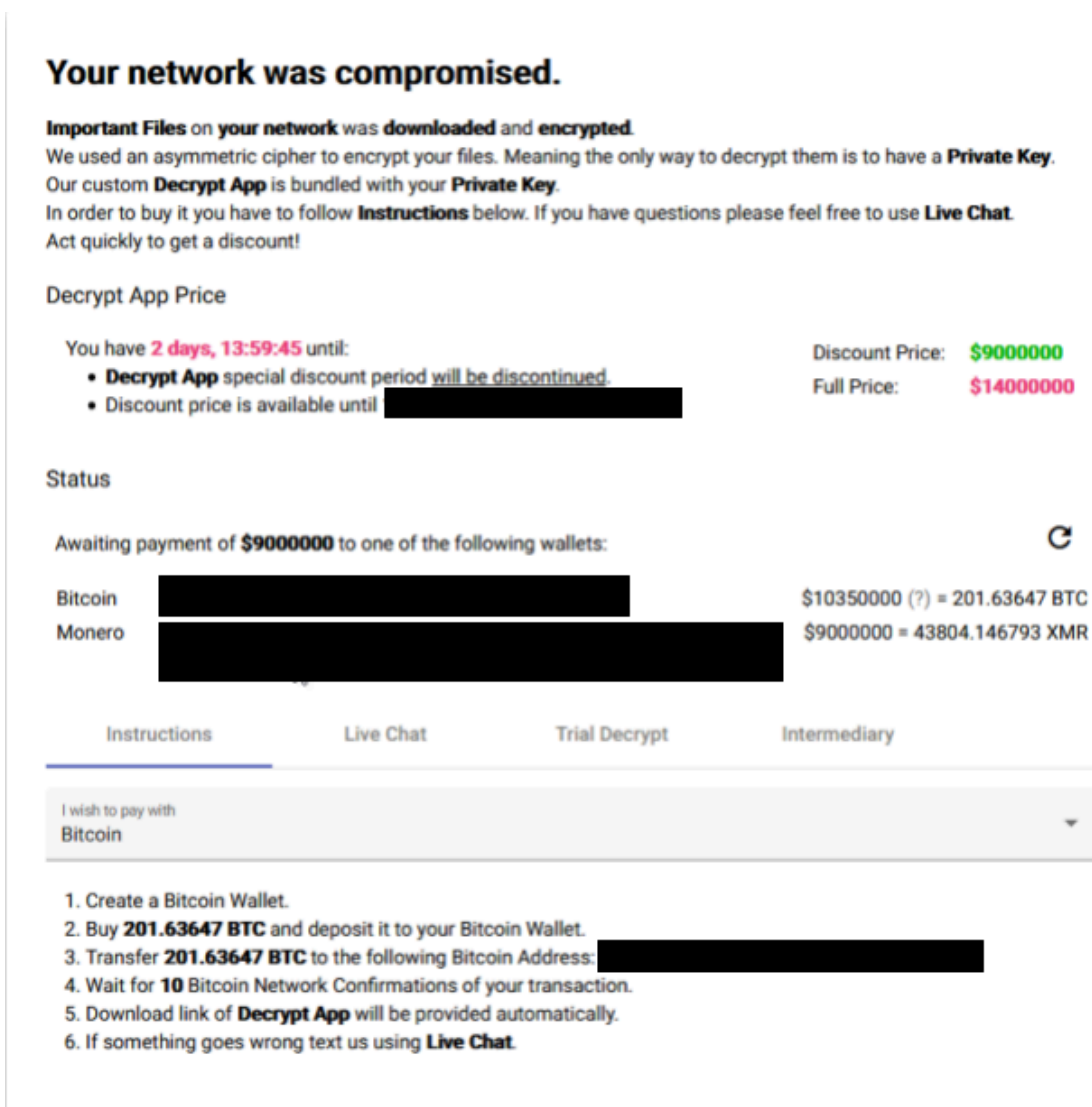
# Your network was compromised.

**Important Files** on **your network** was **downloaded** and **encrypted**.
We used an asymmetric cipher to encrypt your files. Meaning the only way to decrypt them is to have a **Private Key**.
Our custom **Decrypt App** is bundled with your **Private Key**.
In order to buy it you have to follow **Instructions** below. If you have questions please feel free to use **Live Chat**.
Act quickly to get a discount!

Decrypt App Price

You have 2 days, 13:59:45 until:
- **Decrypt App** special discount period will be discontinued.
- Discount price is available until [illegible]

Discount Price: $9000000
Full Price: $14000000

Status

Awaiting payment of **$9000000** to one of the following wallets:

Bitcoin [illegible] $10350000 (?) = 201.63647 BTC
Monero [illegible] $9000000 = 43804.146793 XMR

Instructions Live Chat Trial Decrypt Intermediary

I wish to pay with
Bitcoin

1. Create a Bitcoin Wallet.
2. Buy **201.63647 BTC** and deposit it to your Bitcoin Wallet.
3. Transfer **201.63647 BTC** to the following Bitcoin Address: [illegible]
4. Wait for **10** Bitcoin Network Confirmations of your transaction.
5. Download link of **Decrypt App** will be provided automatically.
6. If something goes wrong text us using **Live Chat**.